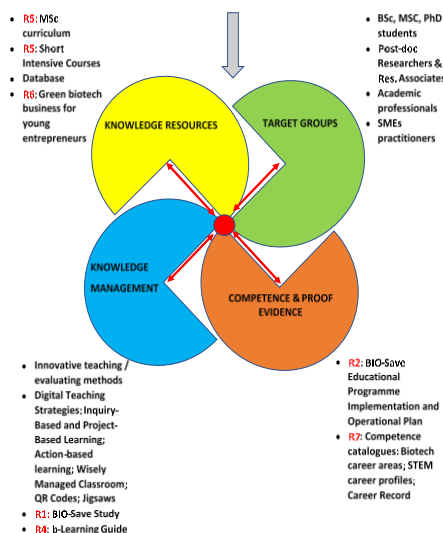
- R5: MSc curriculum
- R5: Short Intensive Courses Database
- R6: Green biotech business for young entrepreneurs

- BSc, MSC, PhD students
- Post-doc Researchers & Res. Associates
- Academic professionals
- SMEs practitioners

KNOWLEDGE RESOURCES

TARGET GROUPS

KNOWLEDGE MANAGEMENT

COMPETENCE & PROOF EVIDENCE

- Innovative teaching / evaluating methods
- Digital Teaching Strategies: Inquiry-Based and Project-Based Learning; Action-based learning; Wisely Managed Classroom; QR Codes; Jigsaws
- R1: BIO-Save Study
- R4: b-Learning Guide

- R2: BIO-Save Educational Programme Implementation and Operational Plan
- R7: Competence catalogues: Biotech career areas; STEM career profiles; Career Record